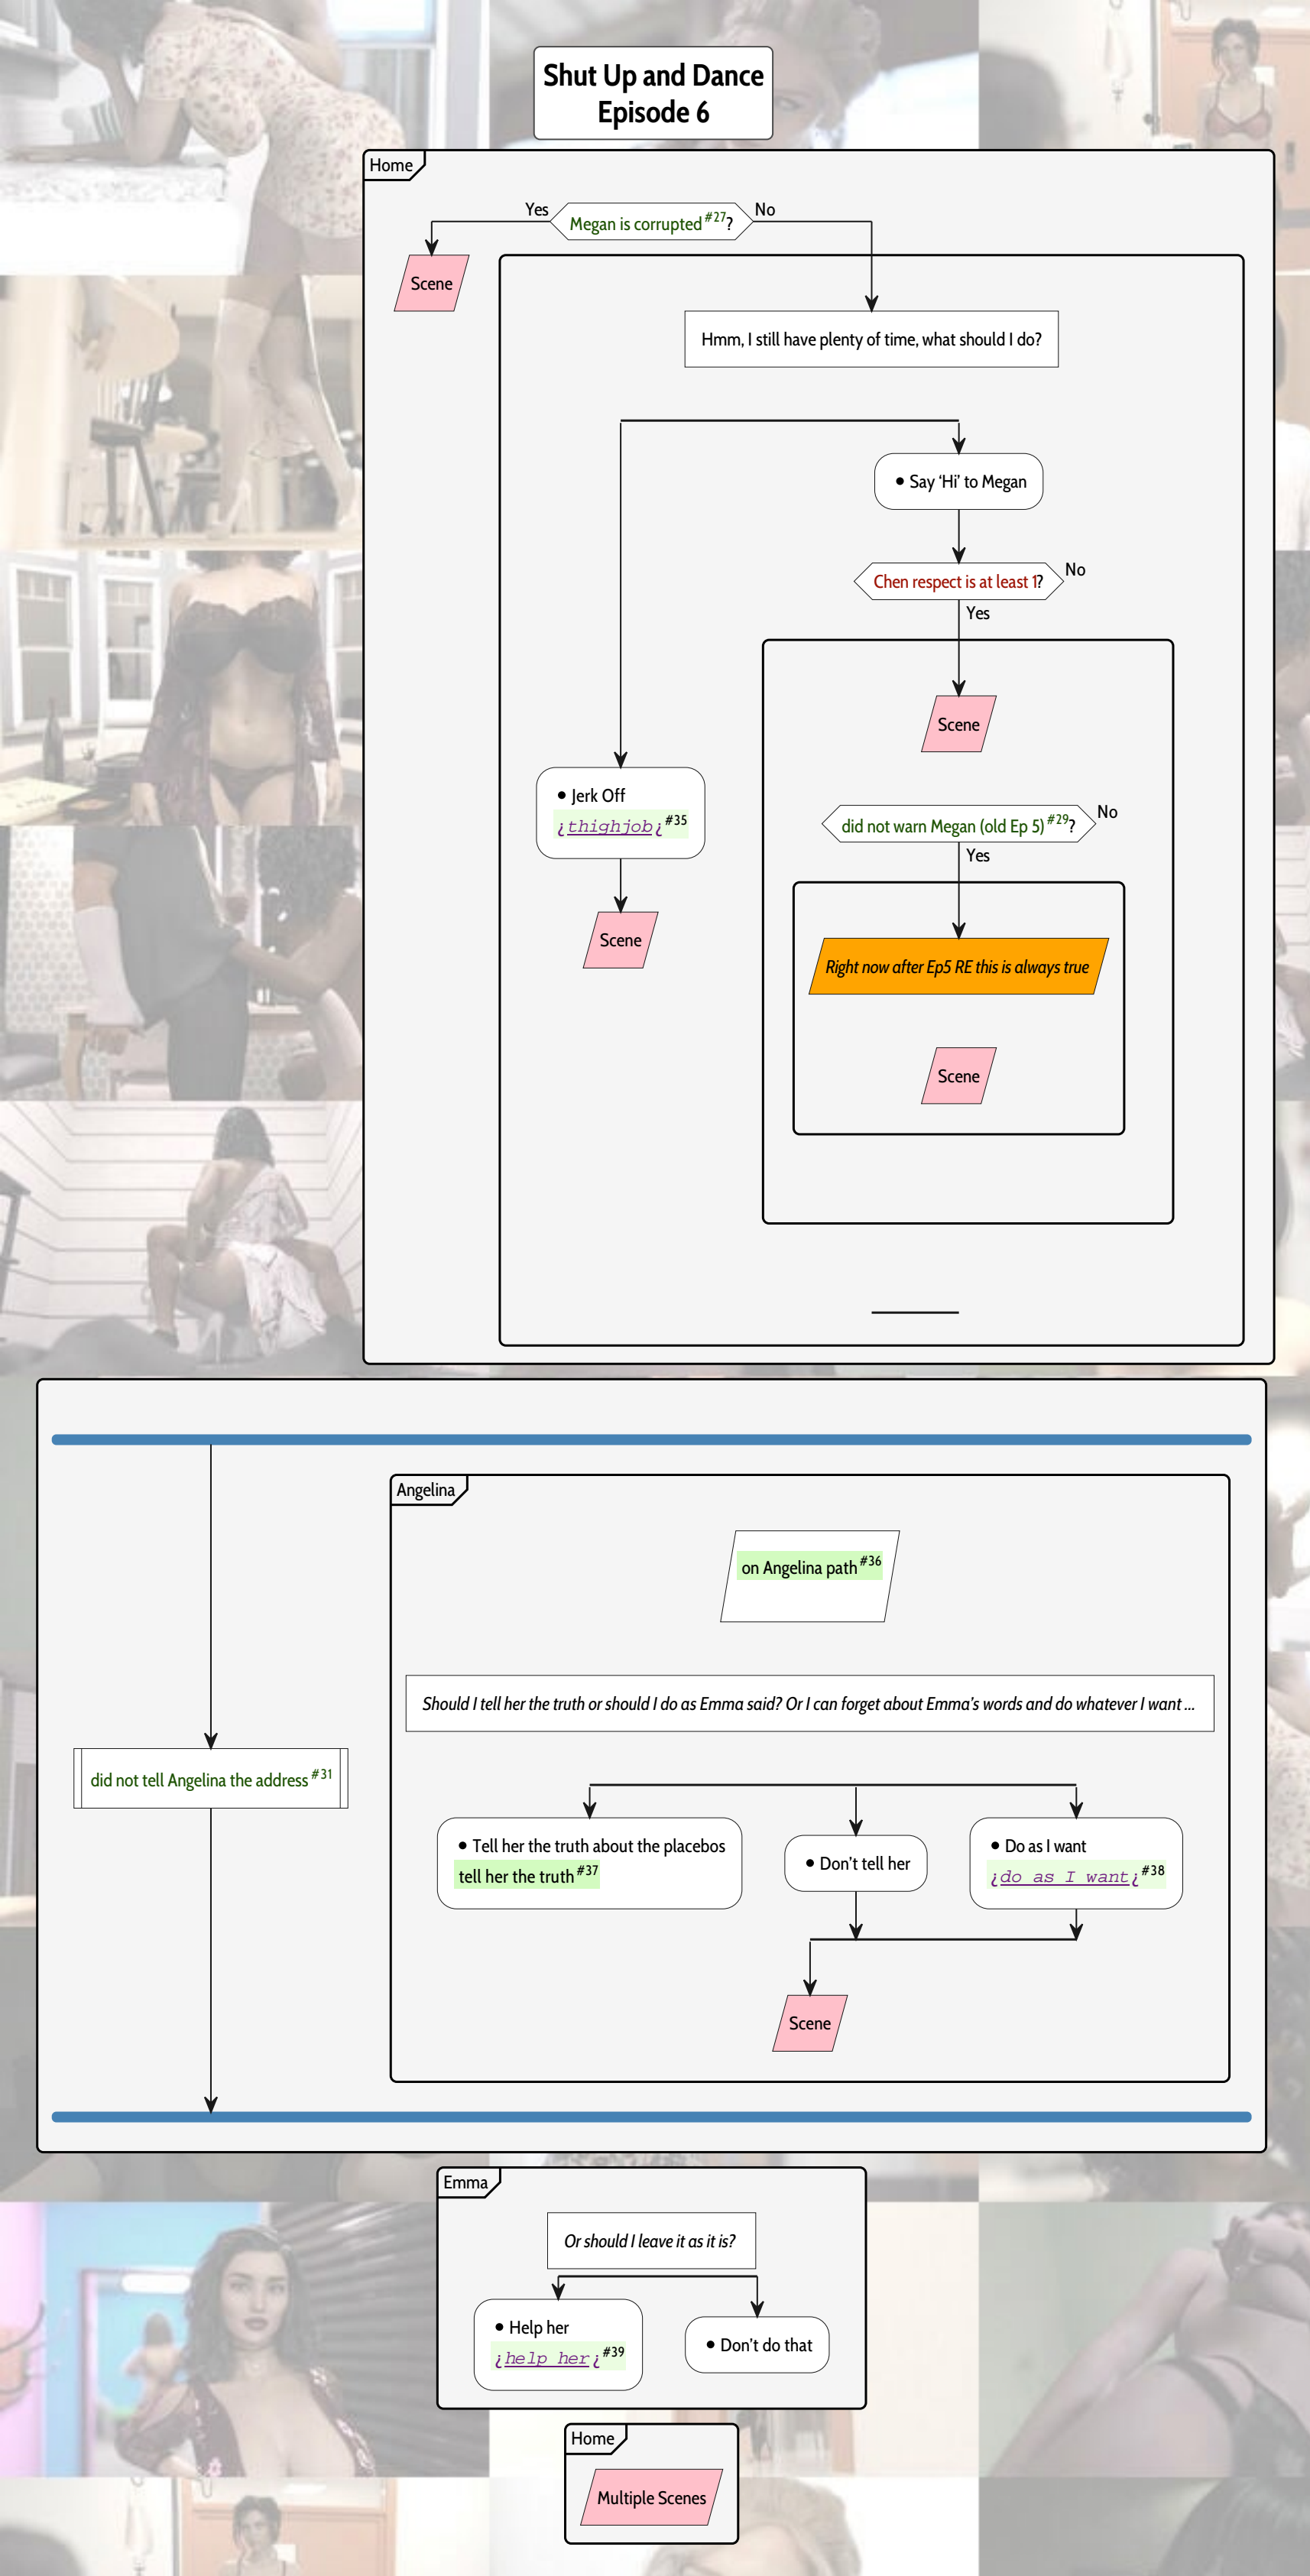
Shut Up and Dance
Episode 6

Home

Yes Megan is corrupted$^{\#27}$? No

Scene

Hmm, I still have plenty of time, what should I do?

• Say 'Hi' to Megan

Chen respect is at least 1? No

Yes

Scene

• Jerk Off
¿thighjob¿$^{\#35}$

Scene

did not warn Megan (old Ep 5)$^{\#29}$? No

Yes

Right now after Ep5 RE this is always true

Scene

Angelina

on Angelina path$^{\#36}$

Should I tell her the truth or should I do as Emma said? Or I can forget about Emma's words and do whatever I want ...

did not tell Angelina the address$^{\#31}$

• Tell her the truth about the placebos
tell her the truth$^{\#37}$

• Don't tell her

• Do as I want
¿do as I want¿$^{\#38}$

Scene

Emma

Or should I leave it as it is?

• Help her
¿help her¿$^{\#39}$

• Don't do that

Home

Multiple Scenes